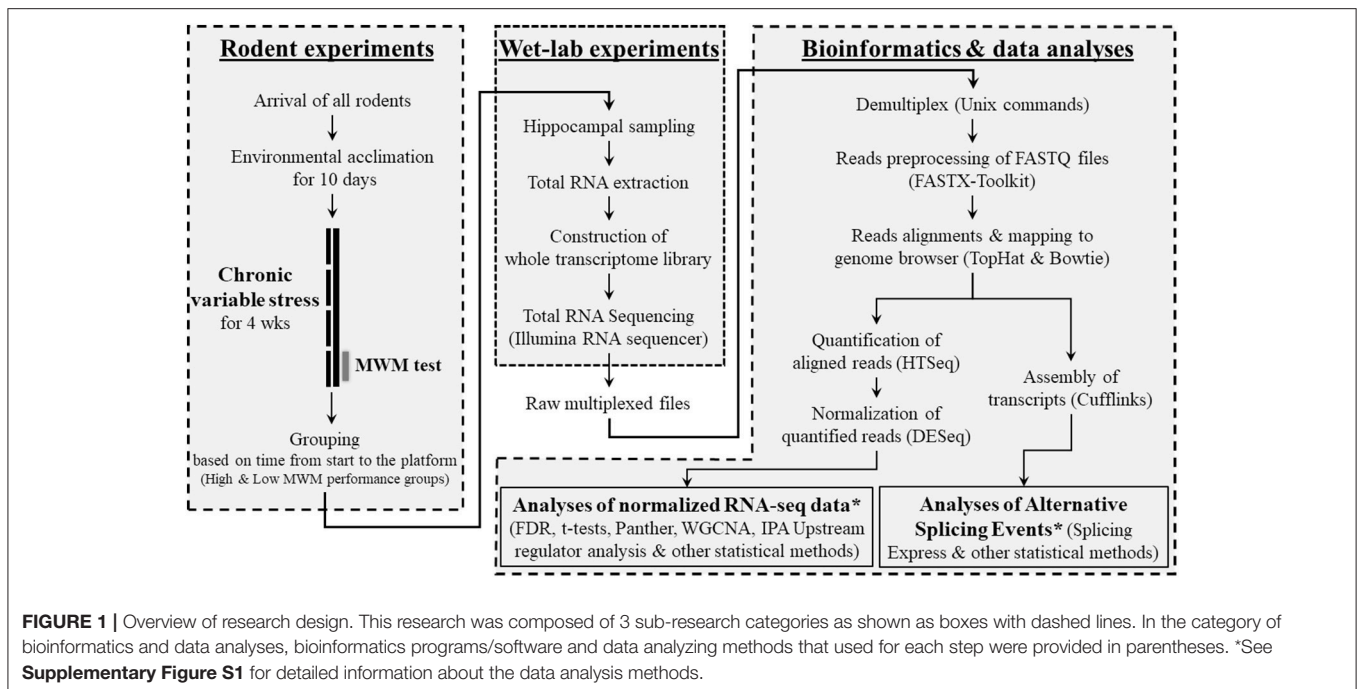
Rodent experiments

Arrival of all rodents

Environmental acclimation for 10 days

Chronic variable stress for 4 wks

MWM test

Grouping based on time from start to the platform (High & Low MWM performance groups)

Wet-lab experiments

Hippocampal sampling

Total RNA extraction

Construction of whole transcriptome library

Total RNA Sequencing (Illumina RNA sequencer)

Raw multiplexed files

Bioinformatics & data analyses

Demultiplex (Unix commands)

Reads preprocessing of FASTQ files (FASTX-Toolkit)

Reads alignments & mapping to genome browser (TopHat & Bowtie)

Quantification of aligned reads (HTSeq)

Normalization of quantified reads (DESeq)

Assembly of transcripts (Cufflinks)

Analyses of normalized RNA-seq data* (FDR, t-tests, Panther, WGCNA, IPA Upstream regulator analysis & other statistical methods)

Analyses of Alternative Splicing Events* (Splicing Express & other statistical methods)

FIGURE 1 | Overview of research design. This research was composed of 3 sub-research categories as shown as boxes with dashed lines. In the category of bioinformatics and data analyses, bioinformatics programs/software and data analyzing methods that used for each step were provided in parentheses. *See Supplementary Figure S1 for detailed information about the data analysis methods.